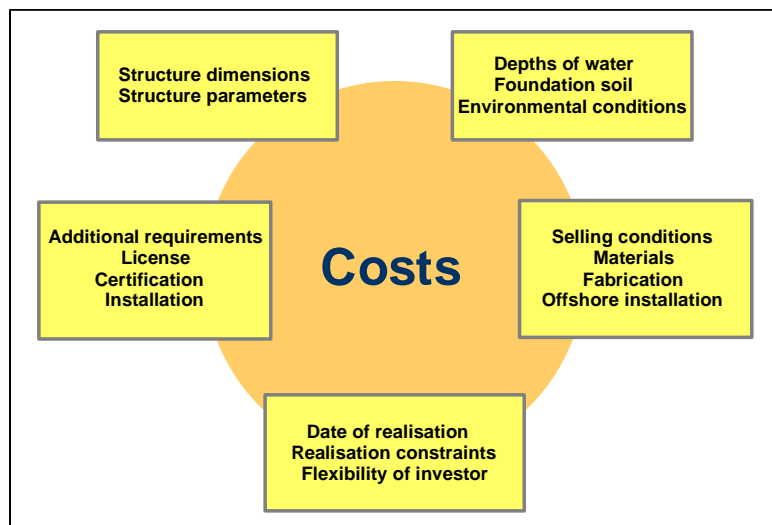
Structure dimensions
Structure parameters

Depths of water
Foundation soil
Environmental conditions

Additional requirements
License
Certification
Installation

Costs

Selling conditions
Materials
Fabrication
Offshore installation

Date of realisation
Realisation constraints
Flexibility of investor